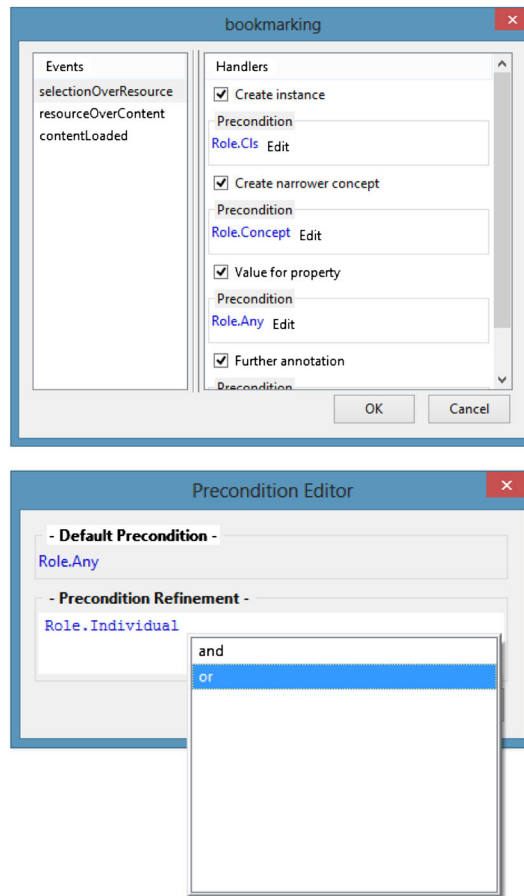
bookmarking

Events
selectionOverResource
resourceOverContent
contentLoaded

Handlers
Create instance
Precondition
Role.Cls Edit
Create narrower concept
Precondition
Role.Concept Edit
Value for property
Precondition
Role.Any Edit
Further annotation
Precondition

OK Cancel

Precondition Editor

- Default Precondition -
Role.Any

- Precondition Refinement -
Role.Individual

and
or